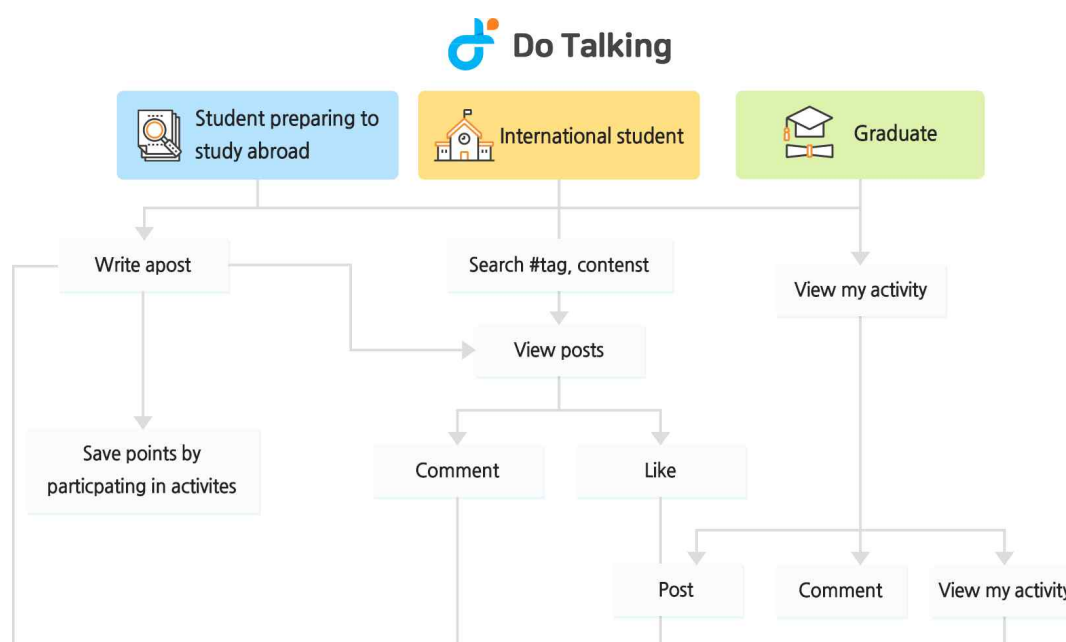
Do Talking

Student preparing to study abroad

International student

Graduate

Write apost

Search #tag, contenst

View my activity

View posts

Save points by particpating in activites

Comment

Like

Post

Comment

View my activity